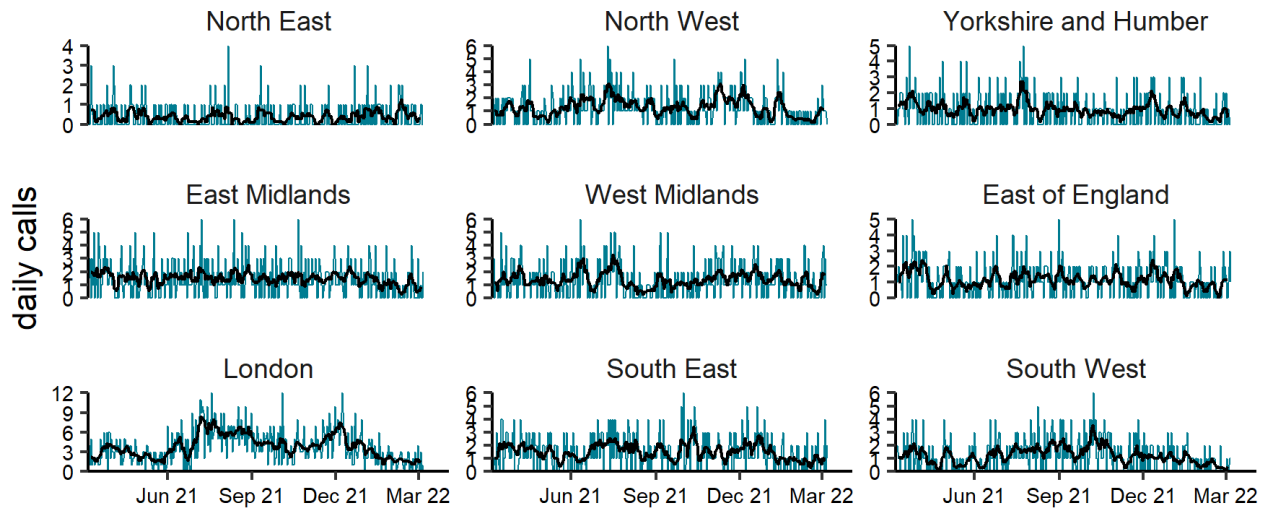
North East
4
3
2
1
0

North West
6
5
4
3
2
1
0

Yorkshire and Humber
5
4
3
2
1
0

daily calls

East Midlands
6
5
4
3
2
1
0

West Midlands
6
5
4
3
2
1
0

East of England
5
4
3
2
1
0

London
12
9
6
3
0
Jun 21 Sep 21 Dec 21 Mar 22

South East
6
5
4
3
2
1
0
Jun 21 Sep 21 Dec 21 Mar 22

South West
6
5
4
3
2
1
0
Jun 21 Sep 21 Dec 21 Mar 22